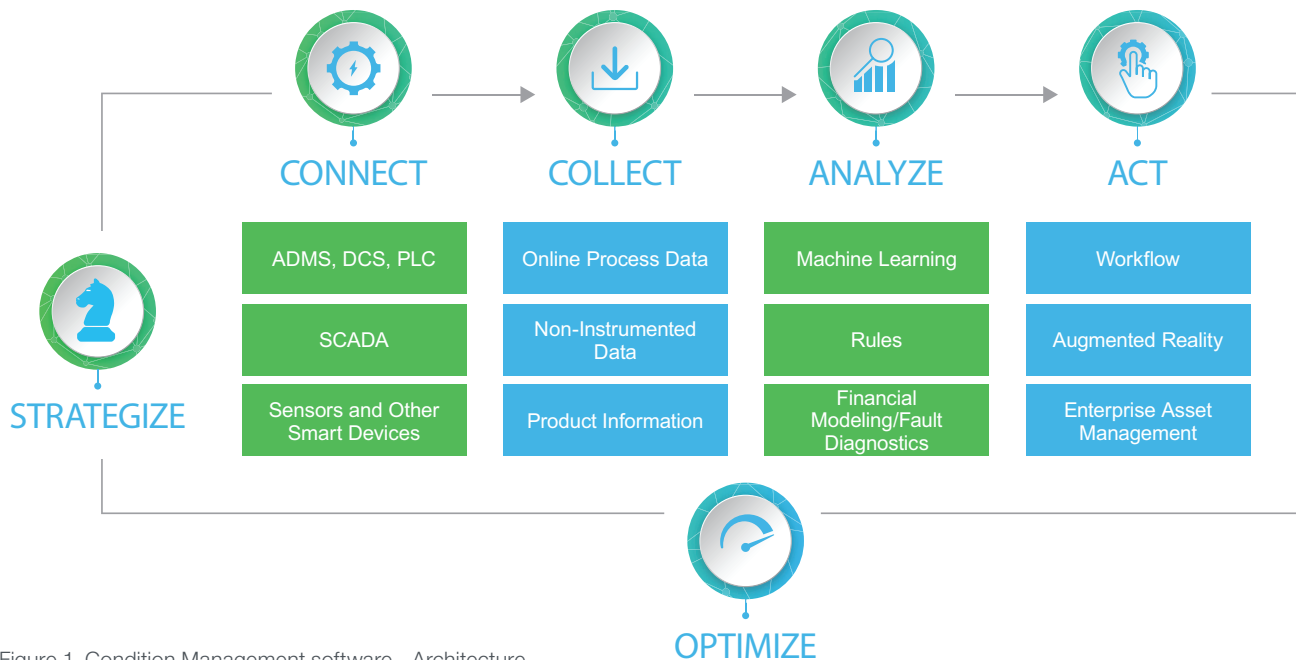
CONNECT

COLLECT

ANALYZE

ACT

STRATEGIZE

| ADMS, DCS, PLC | Online Process Data | Machine Learning | Workflow |
|---|---|---|---|
| SCADA | Non-Instrumented Data | Rules | Augmented Reality |
| Sensors and Other Smart Devices | Product Information | Financial Modeling/Fault Diagnostics | Enterprise Asset Management |

OPTIMIZE

Figure 1. Condition Management software - Architecture